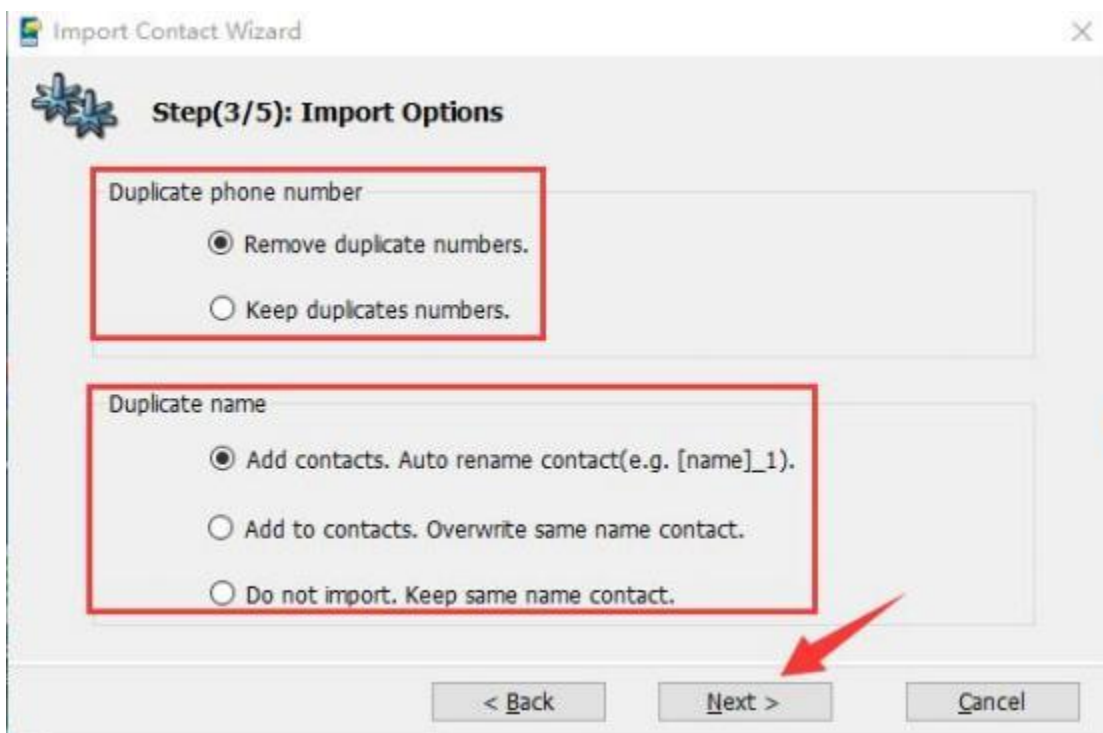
Import Contact Wizard

×

Step(3/5): Import Options

Duplicate phone number

Remove duplicate numbers.

Keep duplicates numbers.

Duplicate name

Add contacts. Auto rename contact(e.g. [name]_1).

Add to contacts. Overwrite same name contact.

Do not import. Keep same name contact.

< Back

Next >

Cancel